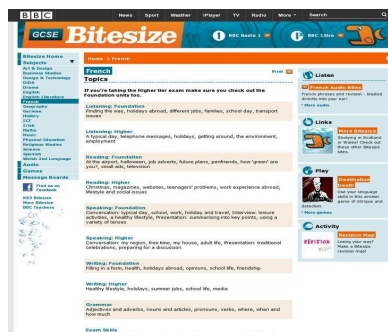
BBC News Sport Weather iPlayer TV Radio More Search

GCSE Bitesize

BBC Radio 1 BBC Radio 1Xtra

Bitesize Home
Subjects
Art & Design
Business Studies
Design & Technology
D&T
Drama
English
English Literature
French
Geography
German
History
ICT
Irish
Maths
Music
Physical Education
Religious Studies
Science
Spanish
Welsh 2nd Language
Audio
Games
Message Boards

Find us on Facebook

KS3 Bitesize
More Bitesize
BBC Teachers

Home > French

French

Print

Topics

If you're taking the Higher tier exam make sure you check out the Foundation units too.

Listening: Foundation
Finding the way, holidays abroad, different jobs, families, school day, transport issues

Listening: Higher
A typical day, telephone messages, holidays, getting around, the environment, employment

Reading: Foundation
At the airport, halloween, job adverts, future plans, penfriends, how 'green' are you?, small ads, television

Reading: Higher
Christmas, magazines, websites, teenagers' problems, work experience abroad, lifestyle and social issues

Speaking: Foundation
Conversation: typical day, school, work, holiday and travel, Interview: leisure activities, a healthy lifestyle, Presentation: summarising into key points, using a variety of tenses

Speaking: Higher
Conversation: my region, free time, my house, adult life, Presentation: traditional celebrations, preparing for a discussion

Writing: Foundation
Filling in a form, health, holidays abroad, opinions, school life, friendship

Writing: Higher
Healthy lifestyle, holidays, summer jobs, school life, media

Grammar
Adjectives and adverbs, nouns and articles, pronouns, verbs, where, when and how much

Exam Skills

Listen
French Audio Bites
French phrases and revision - listen directly into your ear!
More audio

Links
More Bitesize
Studying in Scotland and Wales? Check out these other Bitesize sites.

Play
Destination Death
Use your language skills in this sinister game of intrigue and
Infection
More games

Activity
Revision Map
Losing your way? Make a Bitesize revision map!